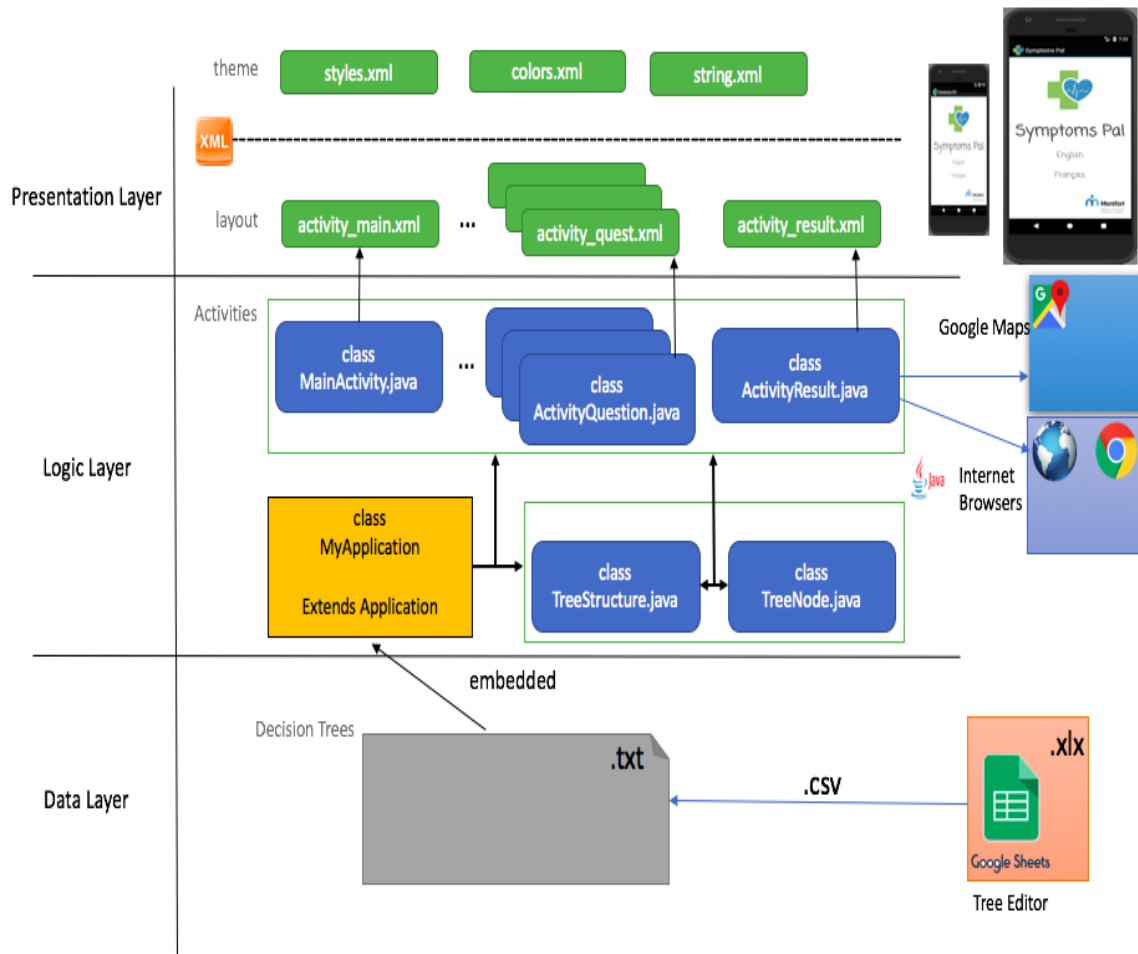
theme
styles.xml
colors.xml
string.xml

XML

Presentation Layer

layout
activity_main.xml
...
activity_quest.xml
activity_result.xml

Symptoms Pal
English
Français
Monfort

Symptoms Pal
English
Français
Monfort

Activities
class MainActivity.java
...
class ActivityQuestion.java
class ActivityResult.java

Google Maps

Logic Layer

Java

Internet Browsers

class MyApplication

Extends Application

class TreeStructure.java
class TreeNode.java

embedded

Decision Trees

Data Layer

.txt

.CSV

.xlx

Google Sheets

Tree Editor